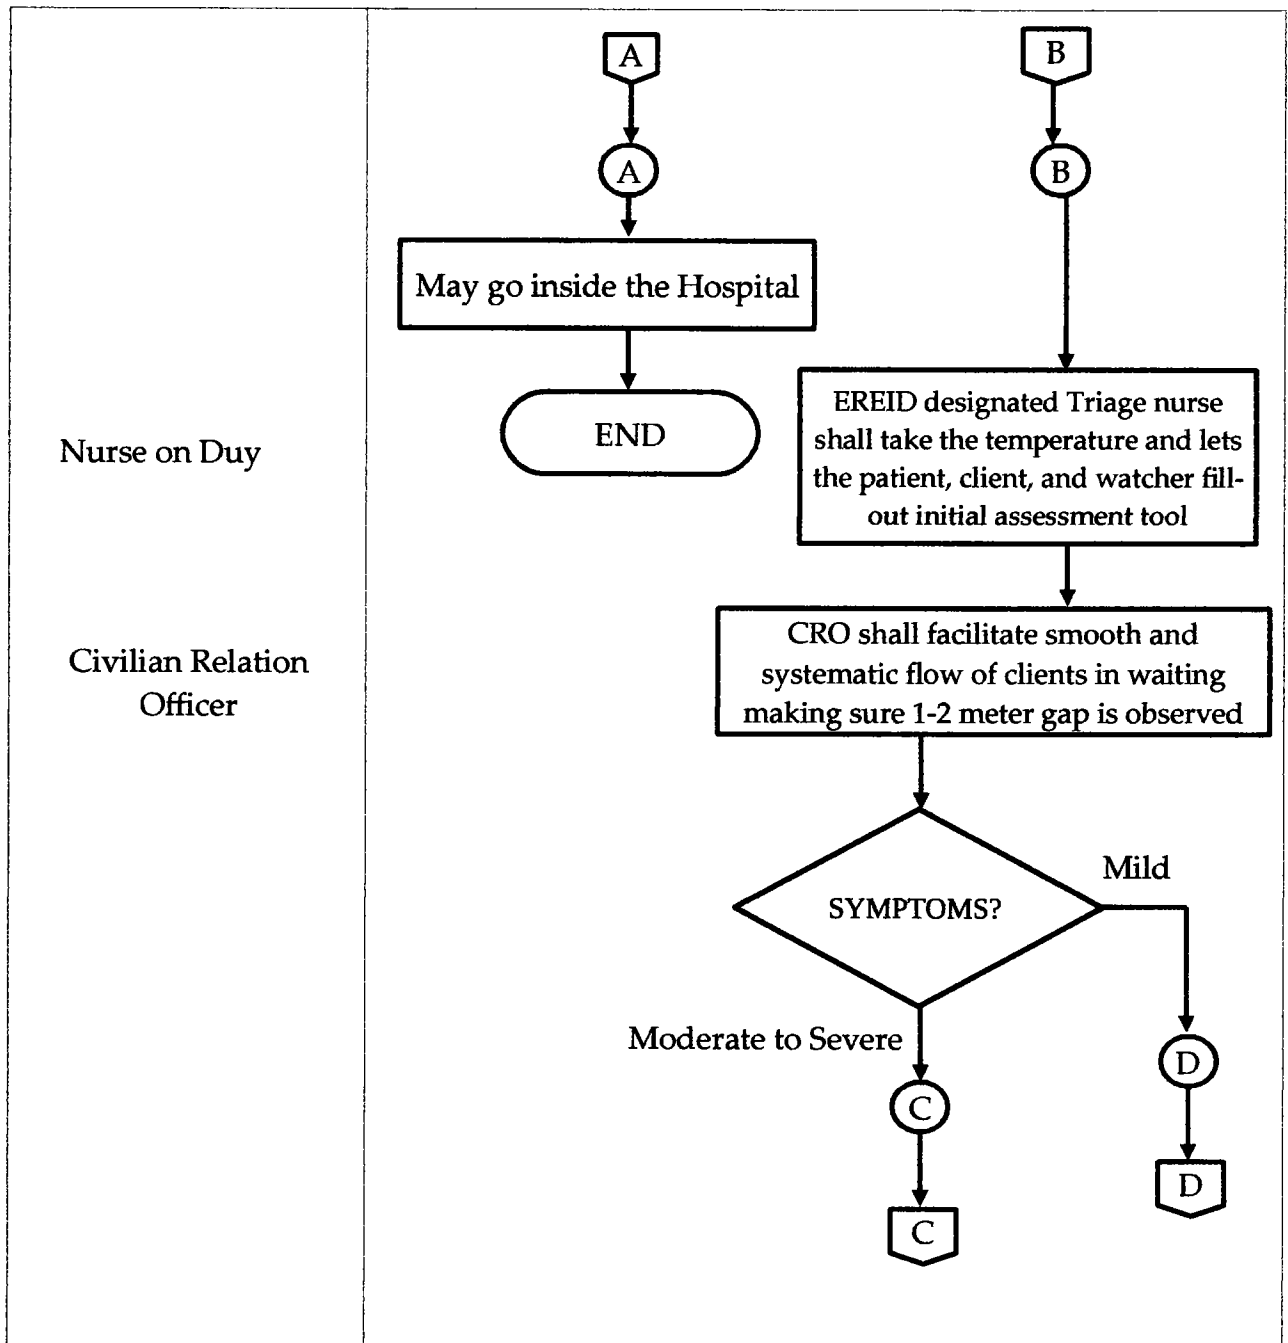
A

A

May go inside the Hospital

END

B

B

EREID designated Triage nurse shall take the temperature and lets the patient, client, and watcher fill-out initial assessment tool

Nurse on Duy

Civilian Relation Officer

CRO shall facilitate smooth and systematic flow of clients in waiting making sure 1-2 meter gap is observed

SYMPTOMS?

Mild

Moderate to Severe

C

C

D

D